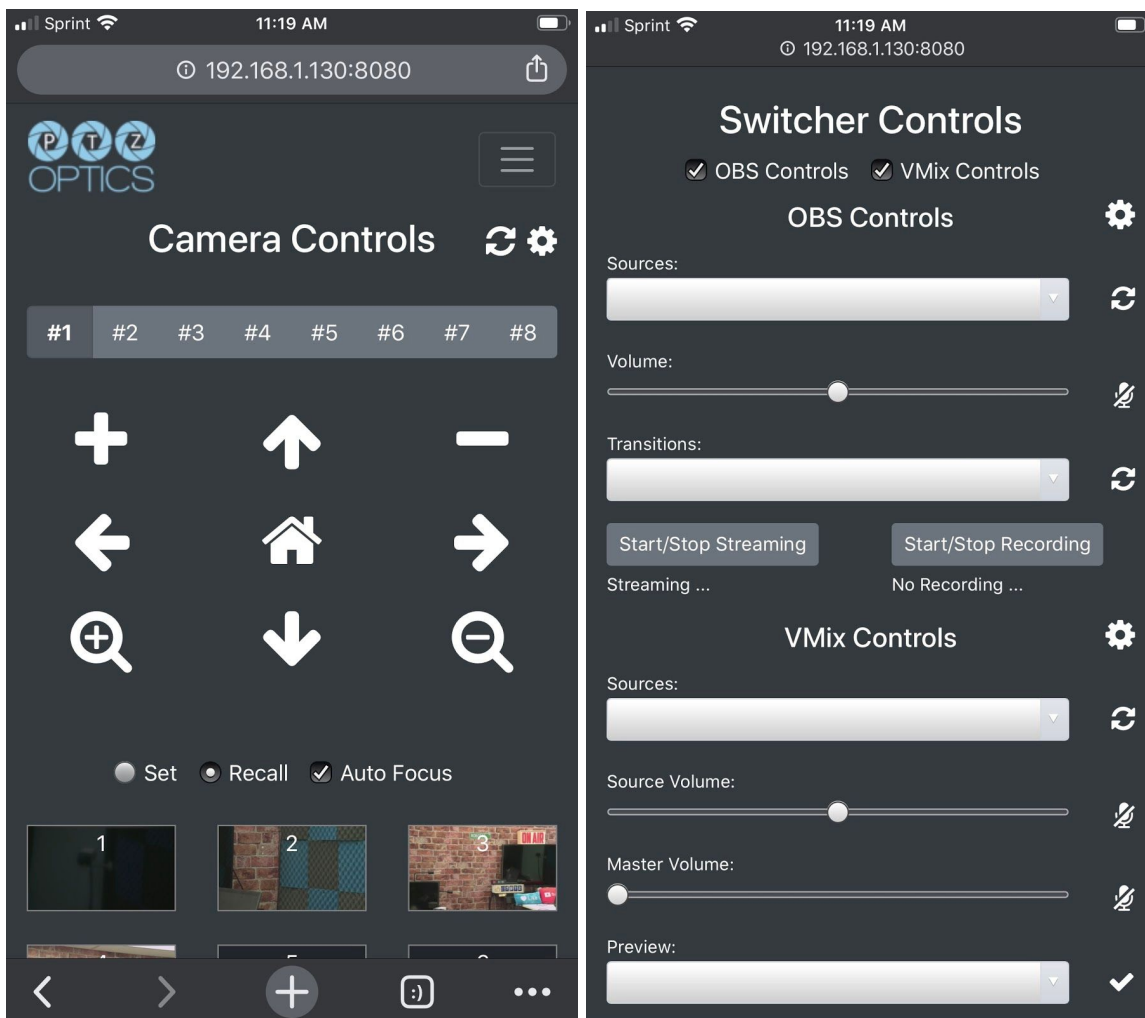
Sprint 11:19 AM
192.168.1.130:8080

P T Z
OPTICS

Camera Controls

#1 #2 #3 #4 #5 #6 #7 #8

Set Recall Auto Focus

1 2 3

ON AIR

Sprint 11:19 AM
192.168.1.130:8080

Switcher Controls

OBS Controls VMix Controls

OBS Controls

Sources:

Volume:

Transitions:

Start/Stop Streaming Start/Stop Recording

Streaming ... No Recording ...

VMix Controls

Sources:

Source Volume:

Master Volume:

Preview: